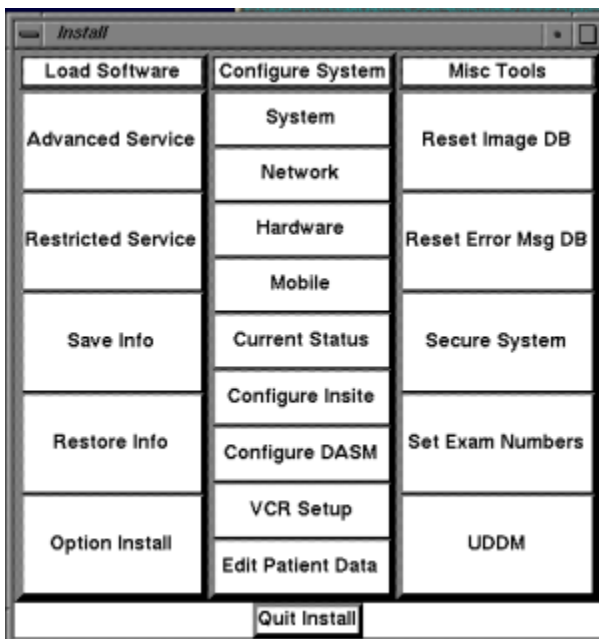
Install

Load Software
Advanced Service
Restricted Service
Save Info
Restore Info
Option Install

Configure System
System
Network
Hardware
Mobile
Current Status
Configure Insite
Configure DASM
VCR Setup
Edit Patient Data

Misc Tools
Reset Image DB
Reset Error Msg DB
Secure System
Set Exam Numbers
UDDM

Quit Install